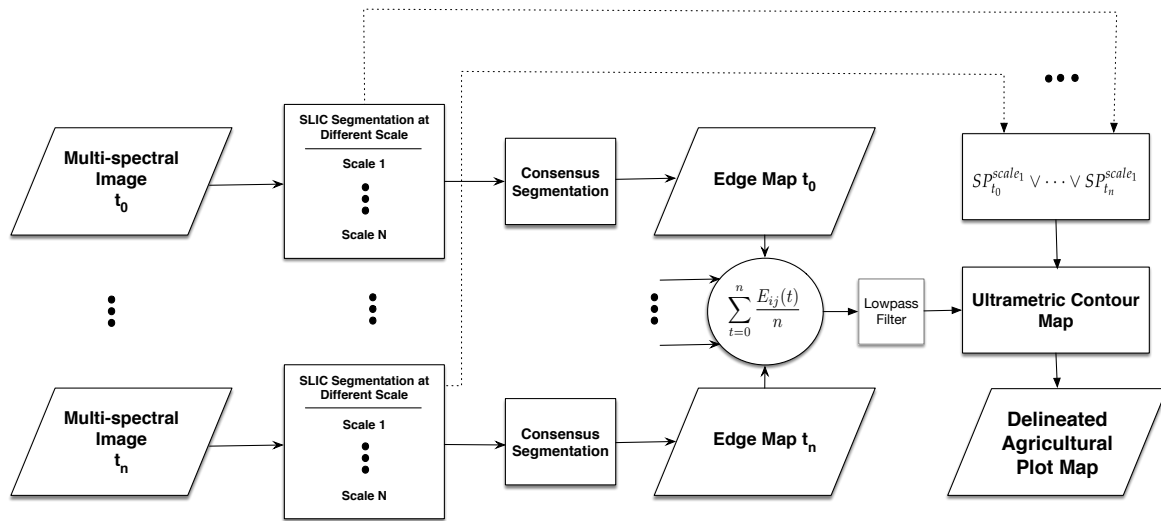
Multi-spectral Image $t_0$

SLIC Segmentation at Different Scale

Scale 1

Scale N

Consensus Segmentation

Edge Map $t_0$

$SP_{t_0}^{scale_1} \vee \cdots \vee SP_{t_n}^{scale_1}$

$\sum_{t=0}^{n} \frac{E_{ij}(t)}{n}$

Lowpass Filter

Ultrametric Contour Map

Multi-spectral Image $t_n$

SLIC Segmentation at Different Scale

Scale 1

Scale N

Consensus Segmentation

Edge Map $t_n$

Delineated Agricultural Plot Map